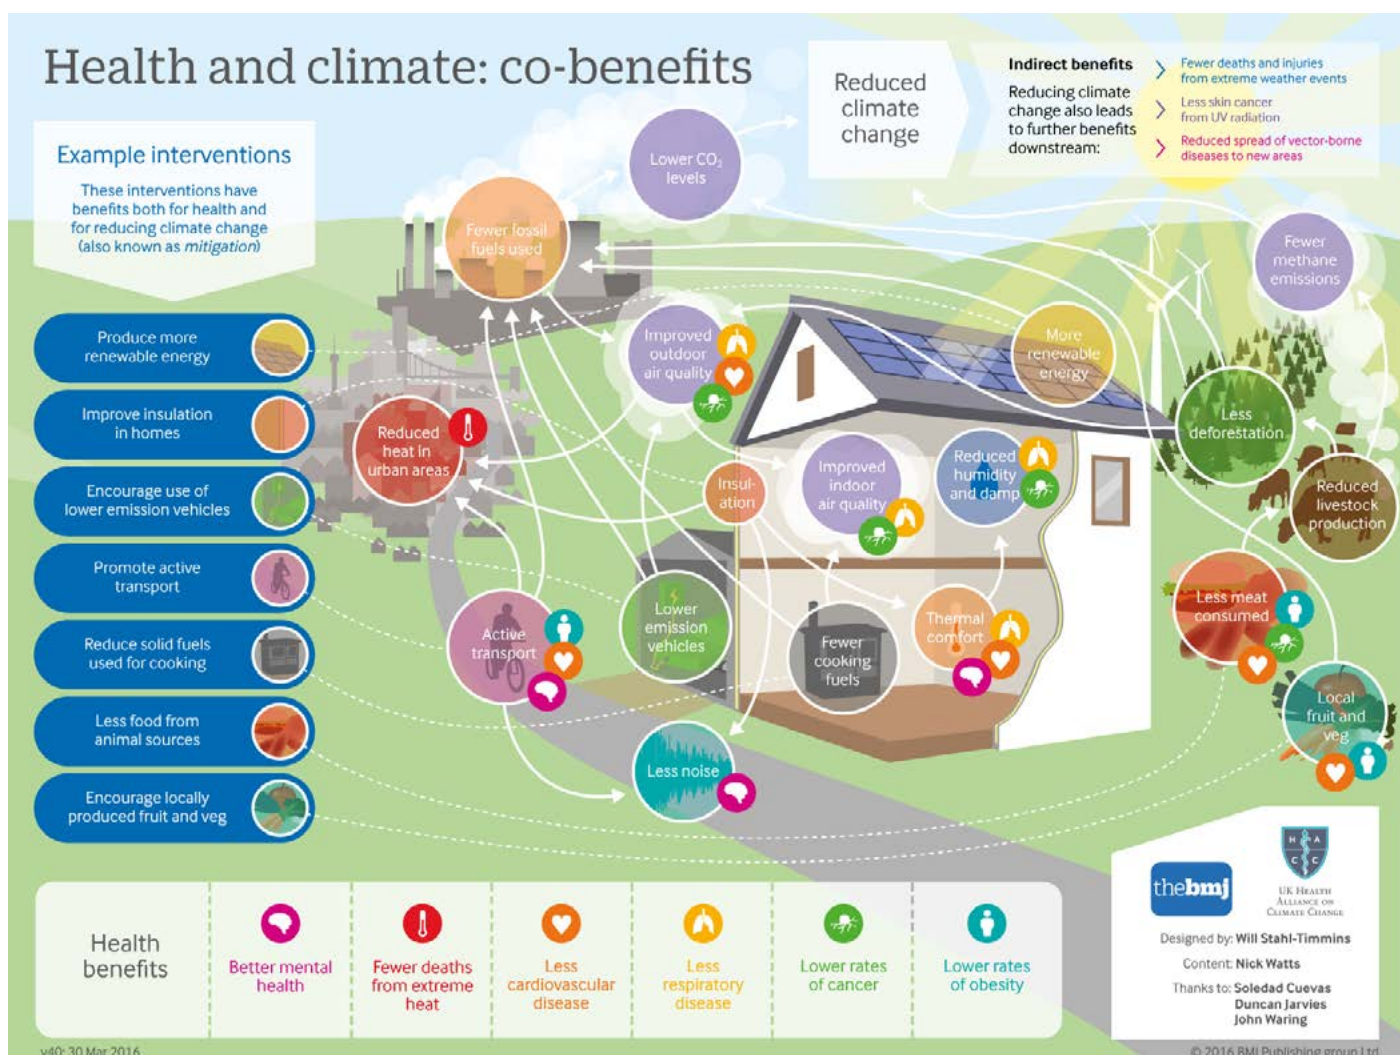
Health and climate: co-benefits

Example interventions

These interventions have benefits both for health and for reducing climate change (also known as *mitigation*)

Produce more renewable energy

Improve insulation in homes

Encourage use of lower emission vehicles

Promote active transport

Reduce solid fuels used for cooking

Less food from animal sources

Encourage locally produced fruit and veg

Reduced climate change

Indirect benefits

Reducing climate change also leads to further benefits downstream:

Fewer deaths and injuries from extreme weather events

Less skin cancer from UV radiation

Reduced spread of vector-borne diseases to new areas

Lower $CO_2$ levels

Fewer fossil fuels used

Improved outdoor air quality

Fewer methane emissions

More renewable energy

Less deforestation

Reduced livestock production

Reduced heat in urban areas

Insulation

Improved indoor air quality

Reduced humidity and damp

Less meat consumed

Local fruit and veg

Active transport

Lower emission vehicles

Fewer cooking fuels

Thermal comfort

Less noise

Health benefits

Better mental health

Fewer deaths from extreme heat

Less cardiovascular disease

Less respiratory disease

Lower rates of cancer

Lower rates of obesity

thebmj

UK Health Alliance on Climate Change

Designed by: Will Stahl-Timmins

Content: Nick Watts

Thanks to: Soledad Cuevas
Duncan Jarvies
John Waring

v40: 30 Mar 2016

© 2016 BMJ Publishing group Ltd